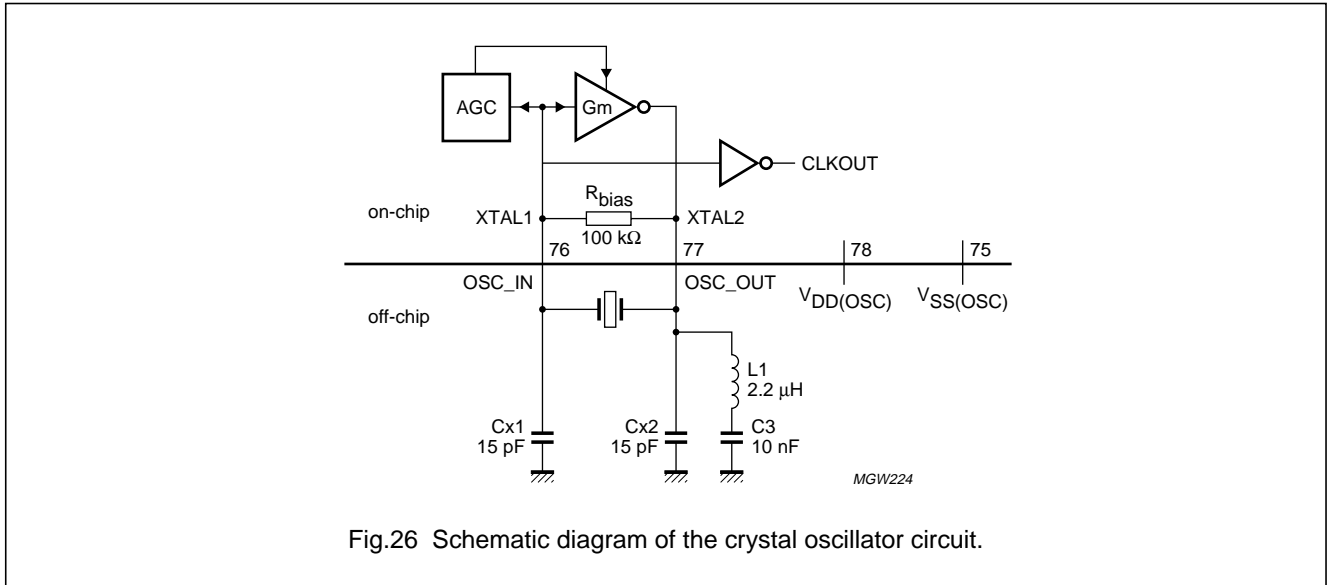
AGC
Gm
CLKOUT
on-chip
$R_{bias}$
XTAL1
XTAL2
100 kΩ
76
77
78
75
OSC_IN
OSC_OUT
$V_{DD(OSC)}$
$V_{SS(OSC)}$
off-chip
L1
2.2 μH
Cx1
15 pF
Cx2
15 pF
C3
10 nF
MGW224

Fig.26 Schematic diagram of the crystal oscillator circuit.